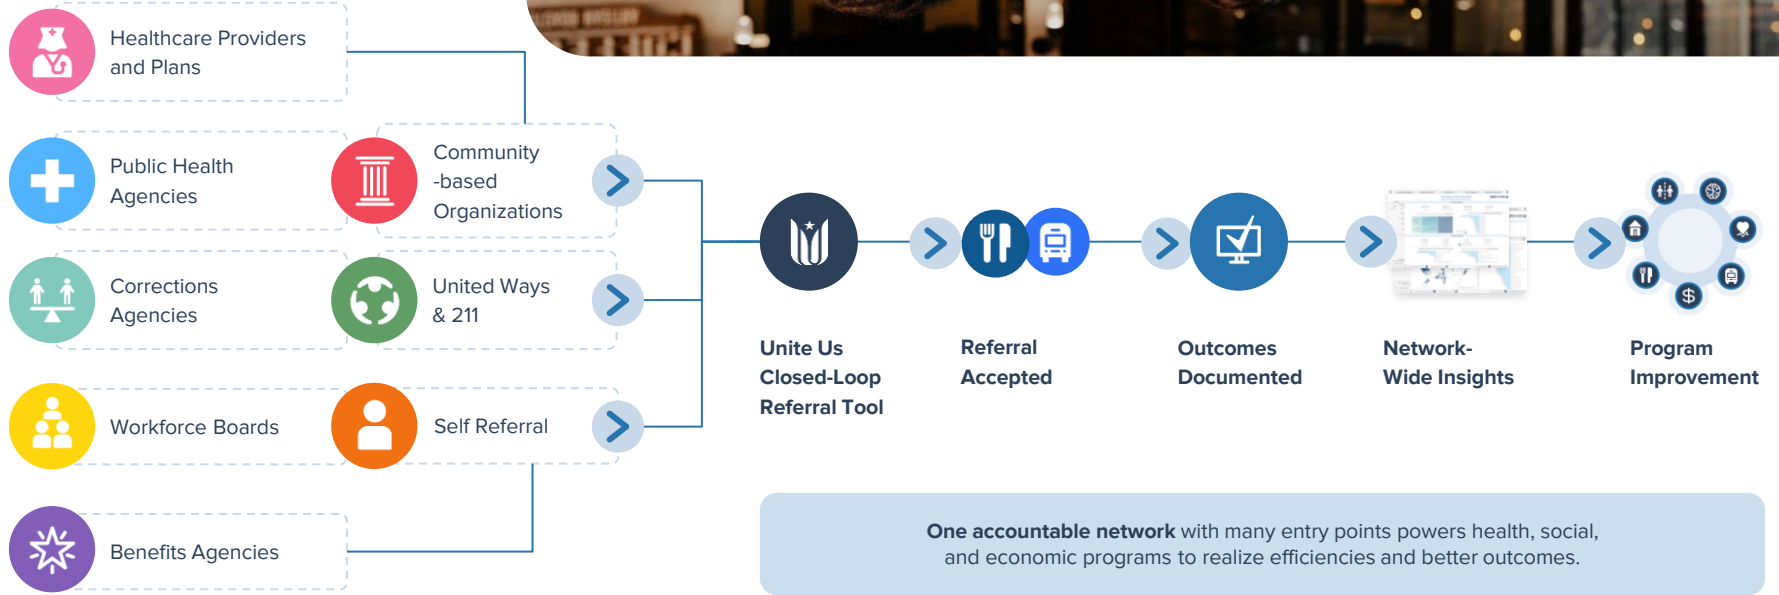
Healthcare Providers and Plans

Public Health Agencies

Corrections Agencies

Workforce Boards

Benefits Agencies

Community -based Organizations

United Ways & 211

Self Referral

Unite Us Closed-Loop Referral Tool

Referral Accepted

Outcomes Documented

Network-Wide Insights

Program Improvement

$

**One accountable network** with many entry points powers health, social, and economic programs to realize efficiencies and better outcomes.